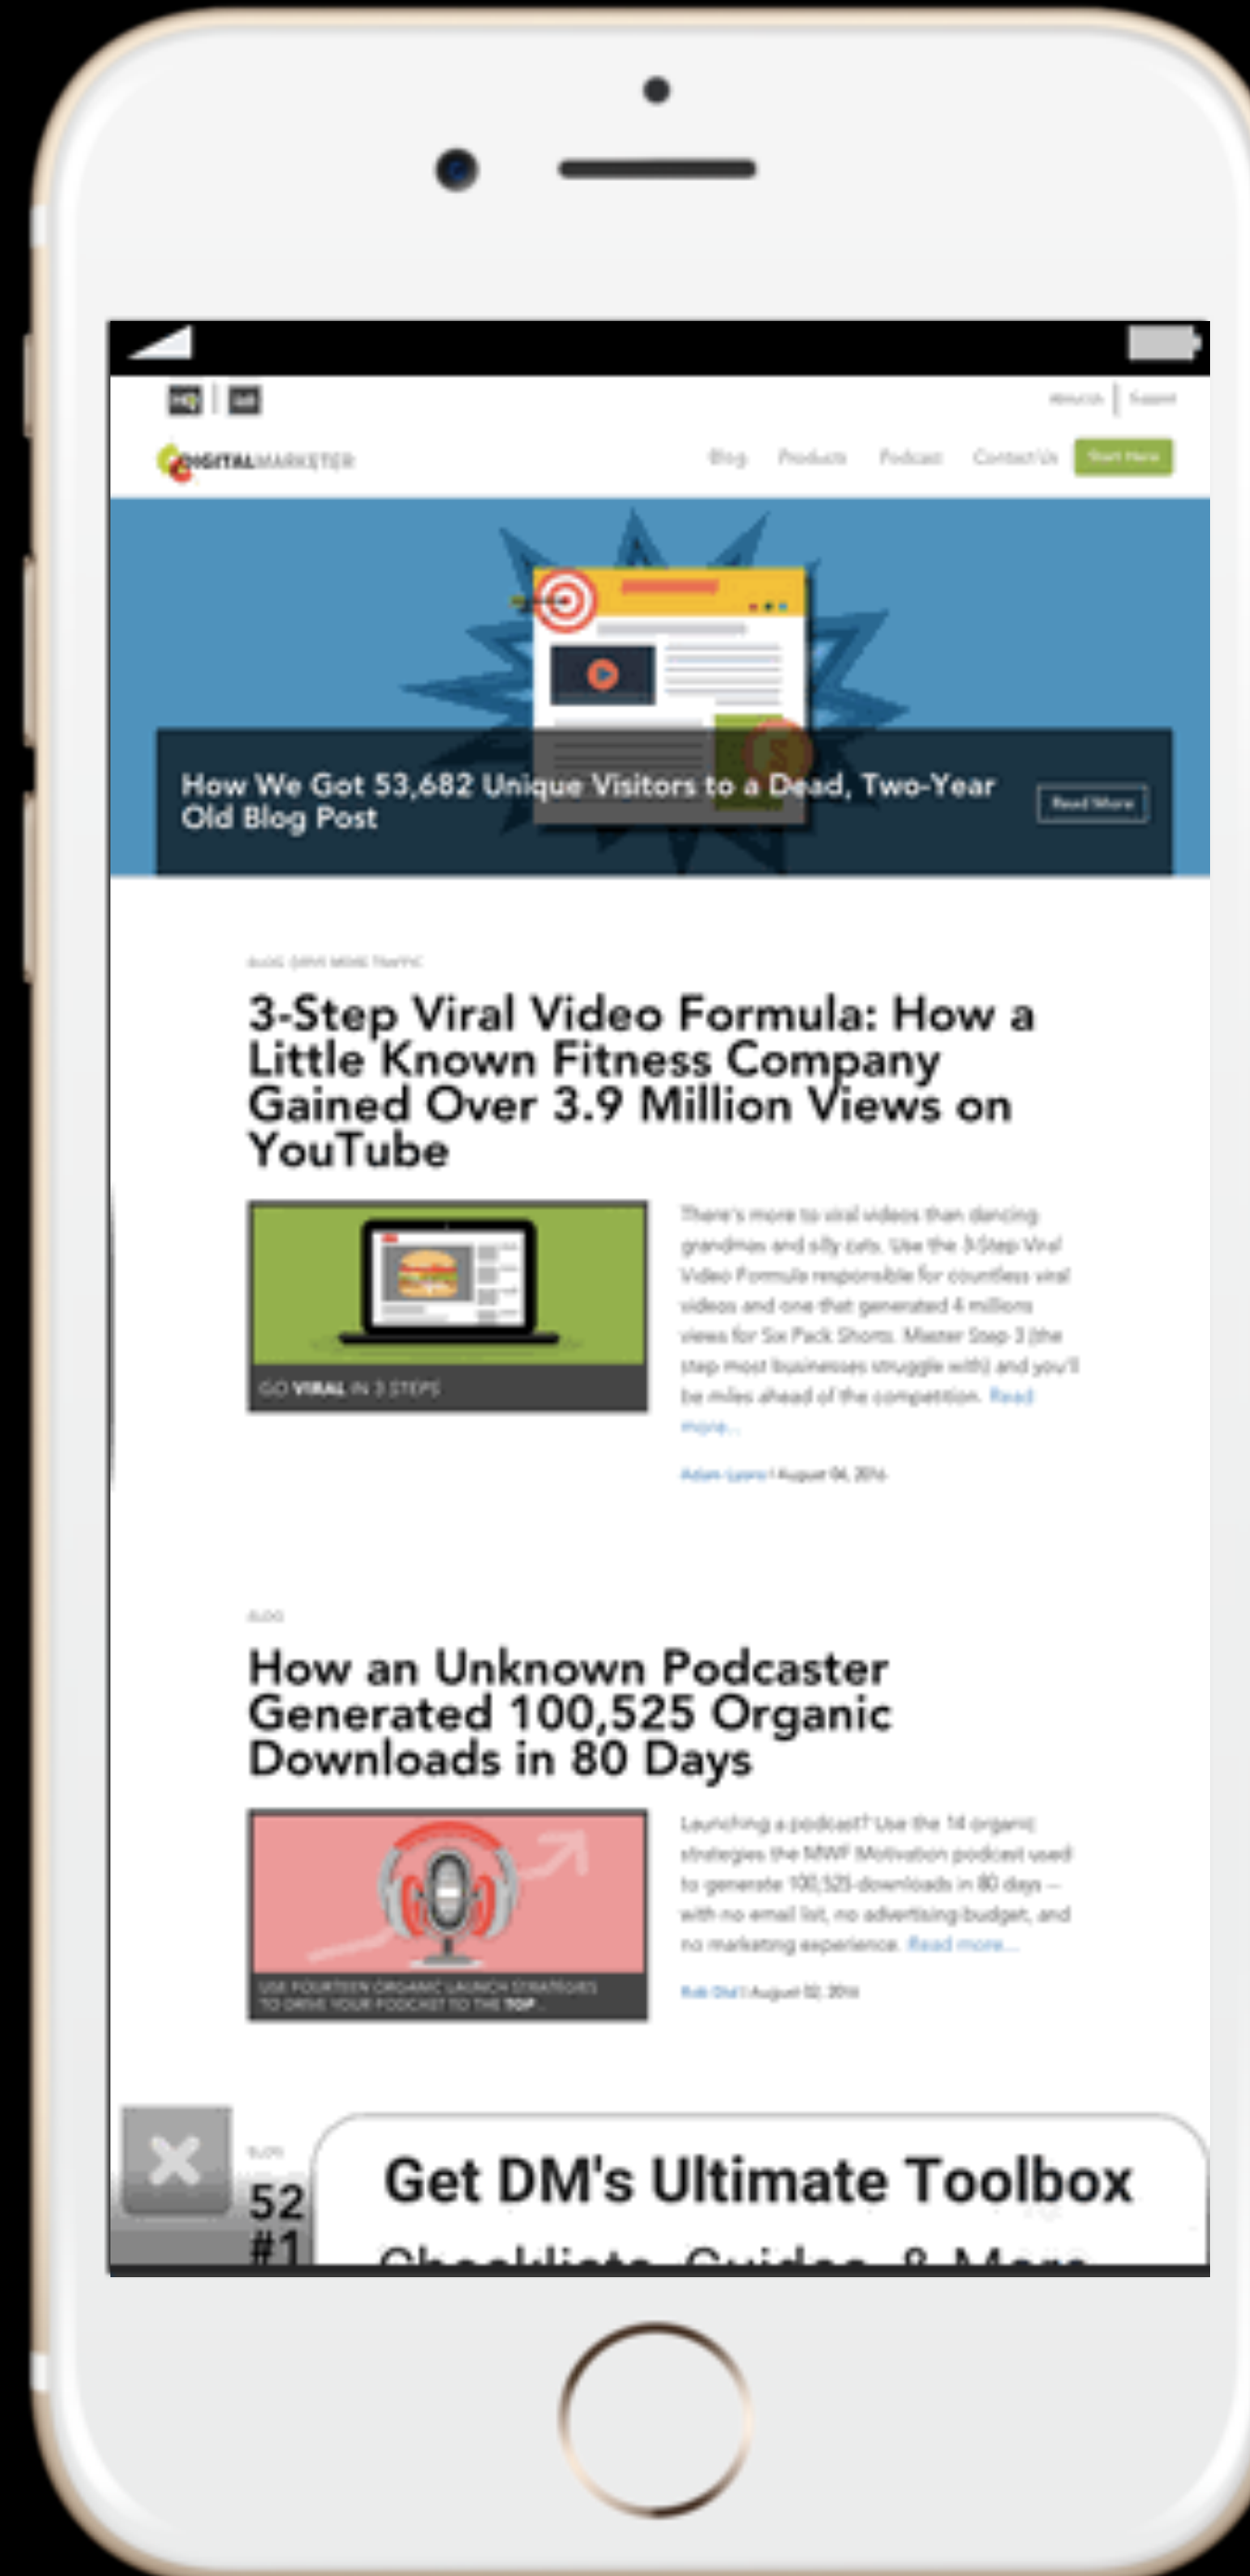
About Us | Support

DIGITALMARKETER

Blog Products Podcast Contact Us Start Here

How We Got 53,682 Unique Visitors to a Dead, Two-Year Old Blog Post

Read More

BLOG, DRIVE MORE TRAFFIC

3-Step Viral Video Formula: How a Little Known Fitness Company Gained Over 3.9 Million Views on YouTube

GO VIRAL IN 3 STEPS

There's more to viral videos than dancing grandmas and silly cats. Use the 3-Step Viral Video Formula responsible for countless viral videos and one that generated 4 millions views for Six Pack Shorts. Master Step 3 (the step most businesses struggle with) and you'll be miles ahead of the competition. Read more...

Adam Lyons | August 04, 2016

BLOG

How an Unknown Podcaster Generated 100,525 Organic Downloads in 80 Days

USE FOURTEEN ORGANIC LAUNCH STRATEGIES TO DRIVE YOUR PODCAST TO THE TOP...

Launching a podcast? Use the 14 organic strategies the MWF Motivation podcast used to generate 100,525 downloads in 80 days – with no email list, no advertising budget, and no marketing experience. Read more...

Rob Dial | August 02, 2016

BLOG

52
#1

Get DM's Ultimate Toolbox

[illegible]